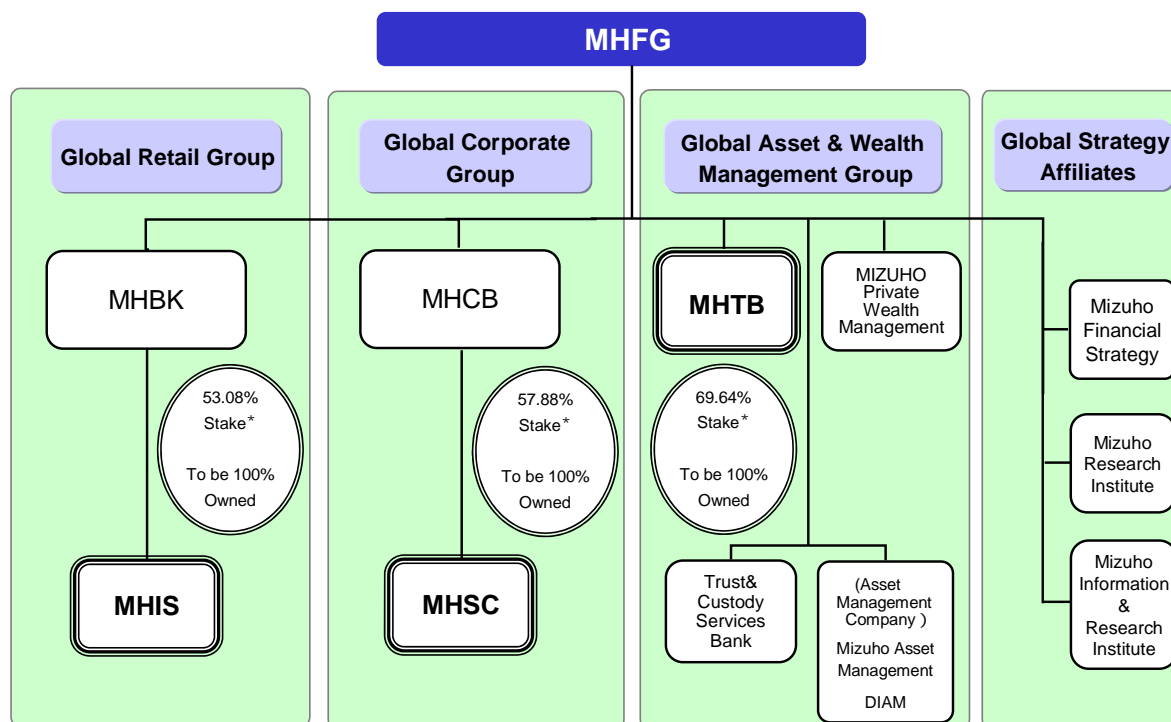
MHFG

Global Retail Group

MHBK

53.08% Stake*

To be 100% Owned

MHIS

Global Corporate Group

MHCB

57.88% Stake*

To be 100% Owned

MHSC

Global Asset & Wealth Management Group

MHTB

MIZUHO Private Wealth Management

69.64% Stake*

To be 100% Owned

Trust& Custody Services Bank

(Asset Management Company )

Mizuho Asset Management

DIAM

Global Strategy Affiliates

Mizuho Financial Strategy

Mizuho Research Institute

Mizuho Information & Research Institute